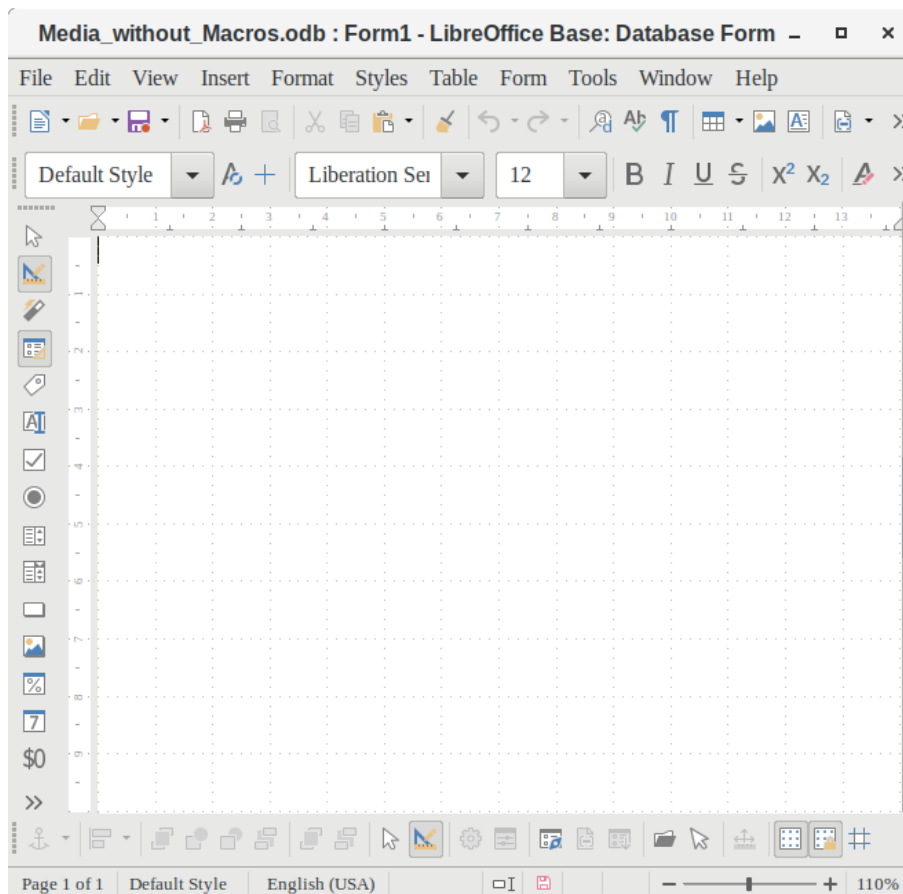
Media_without_Macros.odb : Form1 - LibreOffice Base: Database Form

File Edit View Insert Format Styles Table Form Tools Window Help

Default Style
Liberation Ser
12

1 2 3 4 5 6 7 8 9 10 11 12 13

$0

Page 1 of 1 | Default Style | English (USA) | 110%